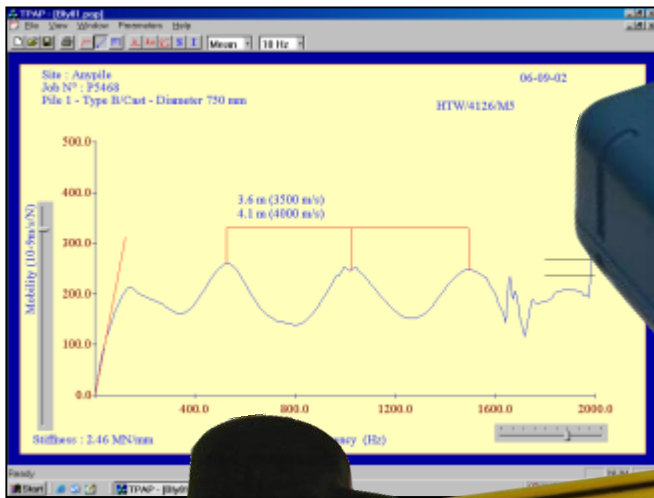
TPAP - [Bfy01.pop]

File View Window Parameters Help

Mean 10 Hz

Site : Anypile
Job N° : P5468
Pile 1 - Type B/Cast - Diameter 750 mm

06-09-02

HTW/4126/M5

500.0

400.0

300.0

200.0

100.0

0.0

Mobility (10-9m/s/N)

3.6 m (3500 m/s)
4.1 m (4000 m/s)

400.0

800.0

1200.0

1600.0

2000.0

Stiffness : 2.46 MN/mm

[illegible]ency (Hz)

Ready

Start

TPAP - [Bfy0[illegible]